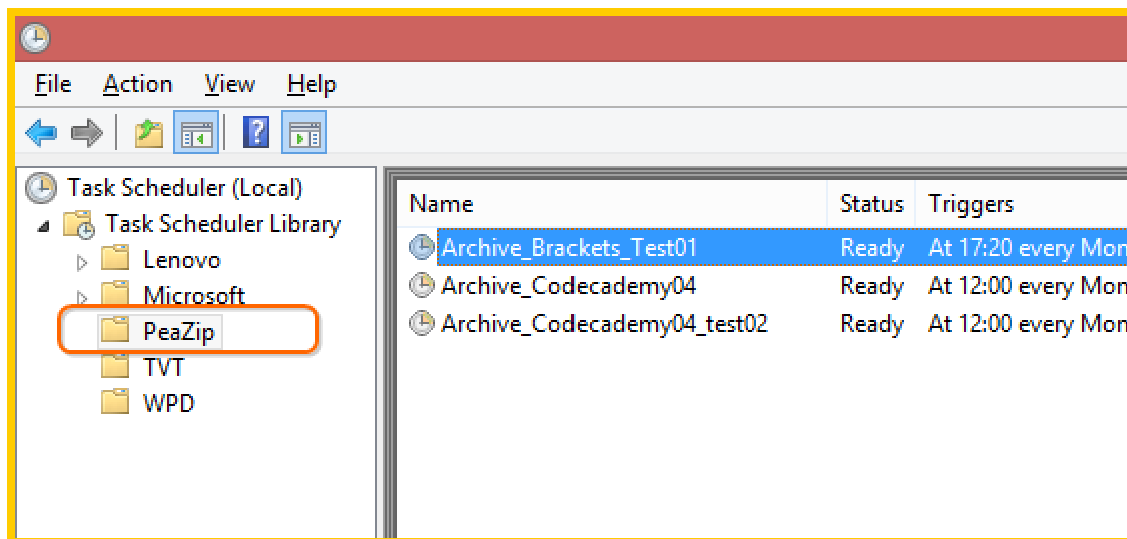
File Action View Help

Task Scheduler (Local)
Task Scheduler Library
Lenovo
Microsoft
PeaZip
TVT
WPD

| Name | Status | Triggers |
|---|---|---|
| Archive_Brackets_Test01 | Ready | At 17:20 every Mon |
| Archive_Codecademy04 | Ready | At 12:00 every Mon |
| Archive_Codecademy04_test02 | Ready | At 12:00 every Mon |